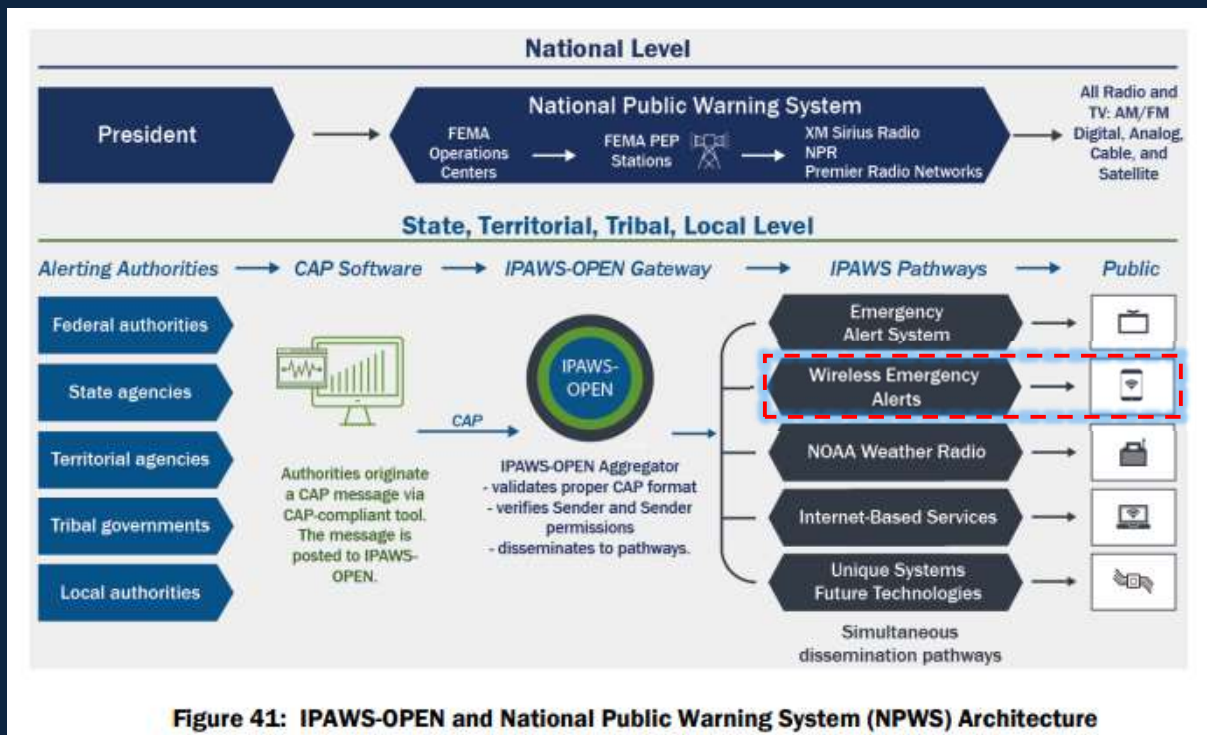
National Level

President

National Public Warning System

FEMA Operations Centers

FEMA PEP Stations

XM Sirius Radio
NPR
Premier Radio Networks

All Radio and TV: AM/FM Digital, Analog, Cable, and Satellite

State, Territorial, Tribal, Local Level

Alerting Authorities → CAP Software → IPAWS-OPEN Gateway → IPAWS Pathways → Public

Federal authorities

State agencies

Territorial agencies

Tribal governments

Local authorities

Authorities originate a CAP message via CAP-compliant tool. The message is posted to IPAWS-OPEN.

CAP

IPAWS-OPEN

IPAWS-OPEN Aggregator
- validates proper CAP format
- verifies Sender and Sender permissions
- disseminates to pathways.

Emergency Alert System

Wireless Emergency Alerts

NOAA Weather Radio

Internet-Based Services

Unique Systems Future Technologies

Simultaneous dissemination pathways

Figure 41: IPAWS-OPEN and National Public Warning System (NPWS) Architecture